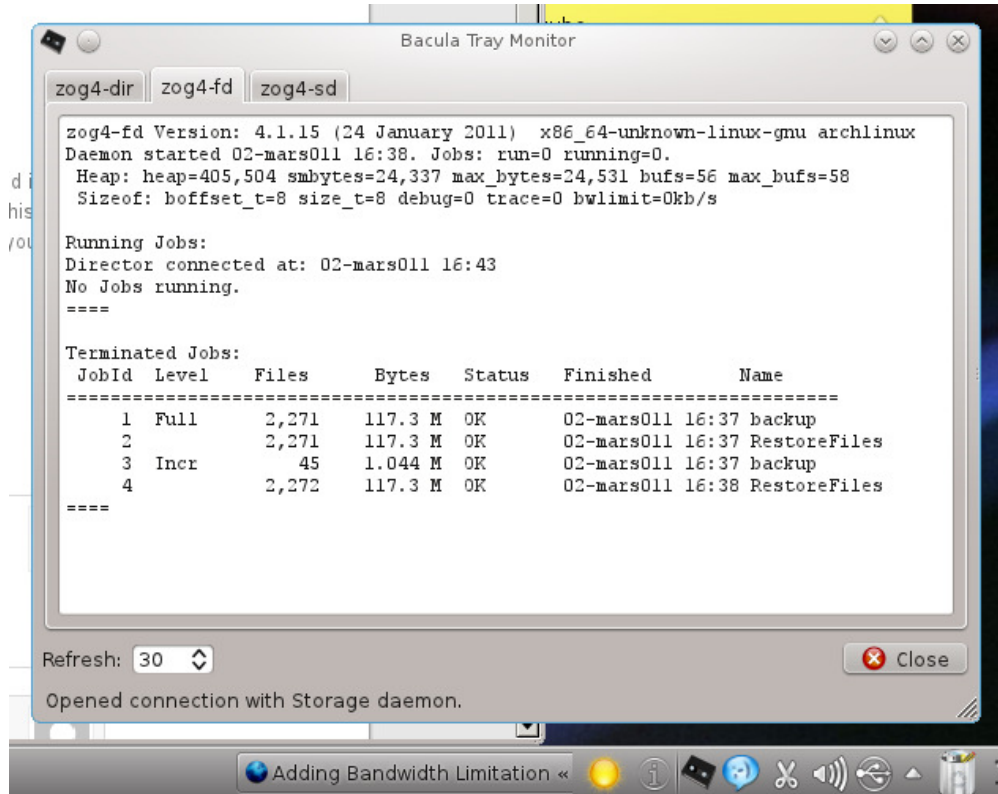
Bacula Tray Monitor

zog4-dir | zog4-fd | zog4-sd

zog4-fd Version: 4.1.15 (24 January 2011) x86_64-unknown-linux-gnu archlinux
Daemon started 02-mars011 16:38. Jobs: run=0 running=0.
Heap: heap=405,504 smbytes=24,337 max_bytes=24,531 bufs=56 max_bufs=58
Sizeof: boffset_t=8 size_t=8 debug=0 trace=0 bwlimit=0kb/s

Running Jobs:
Director connected at: 02-mars011 16:43
No Jobs running.
====

Terminated Jobs:

| JobId | Level | Files | Bytes | Status | Finished | Name |
|---|---|---|---|---|---|---|
| 1 | Full | 2,271 | 117.3 M | OK | 02-mars011 16:37 | backup |
| 2 | | 2,271 | 117.3 M | OK | 02-mars011 16:37 | RestoreFiles |
| 3 | Incr | 45 | 1.044 M | OK | 02-mars011 16:37 | backup |
| 4 | | 2,272 | 117.3 M | OK | 02-mars011 16:38 | RestoreFiles |

====

Refresh: 30

Close

Opened connection with Storage daemon.

Adding Bandwidth Limitation «

d i
his
you